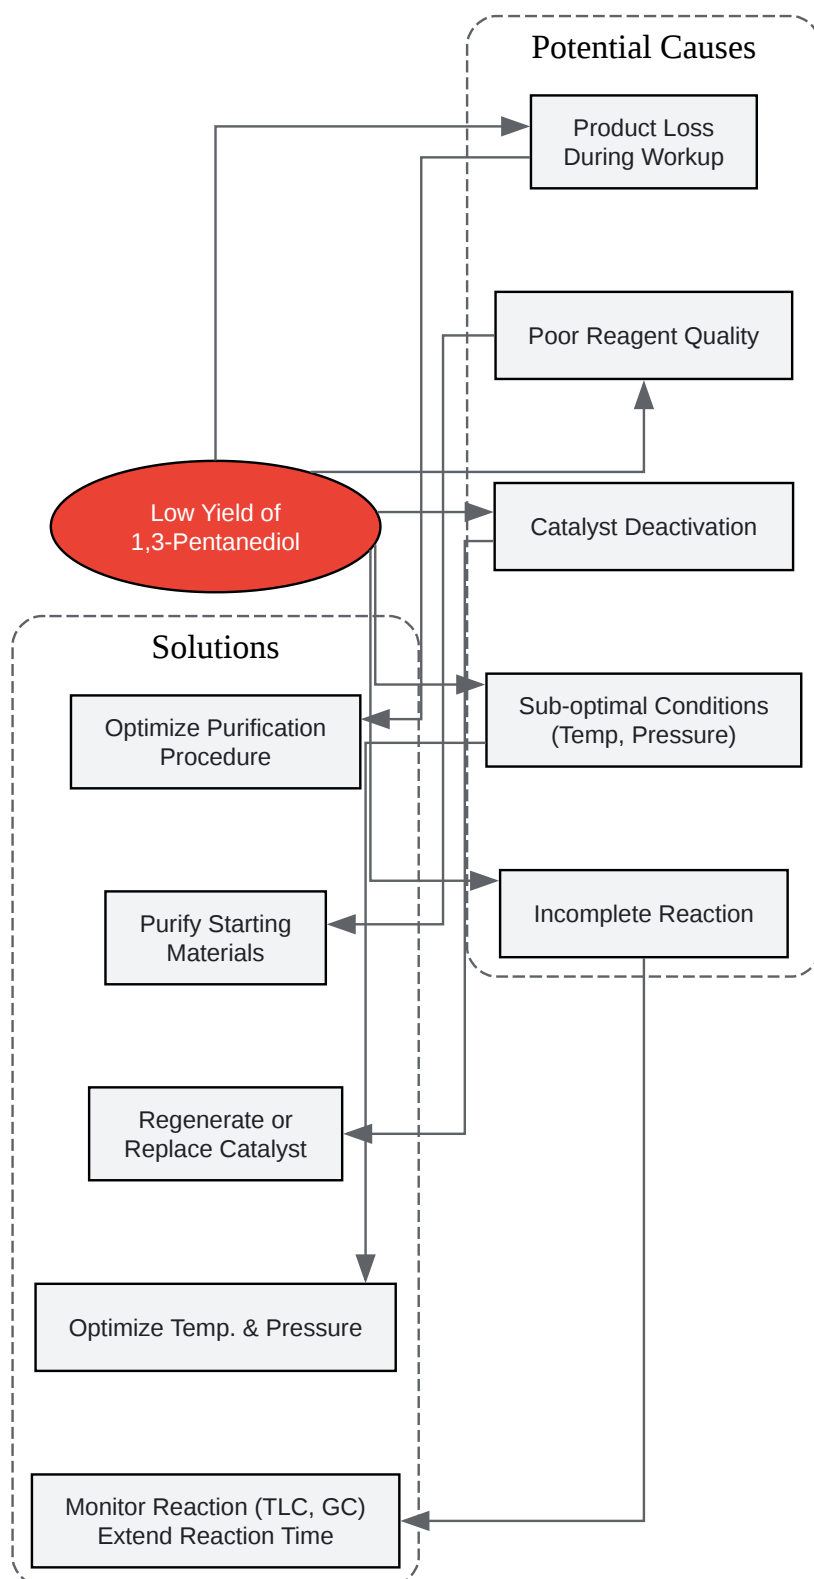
Potential Causes

Product Loss During Workup

Poor Reagent Quality

Low Yield of 1,3-Pentanediol

Catalyst Deactivation

Solutions

Sub-optimal Conditions (Temp, Pressure)

Optimize Purification Procedure

Incomplete Reaction

Purify Starting Materials

Regenerate or Replace Catalyst

Optimize Temp. & Pressure

Monitor Reaction (TLC, GC) Extend Reaction Time